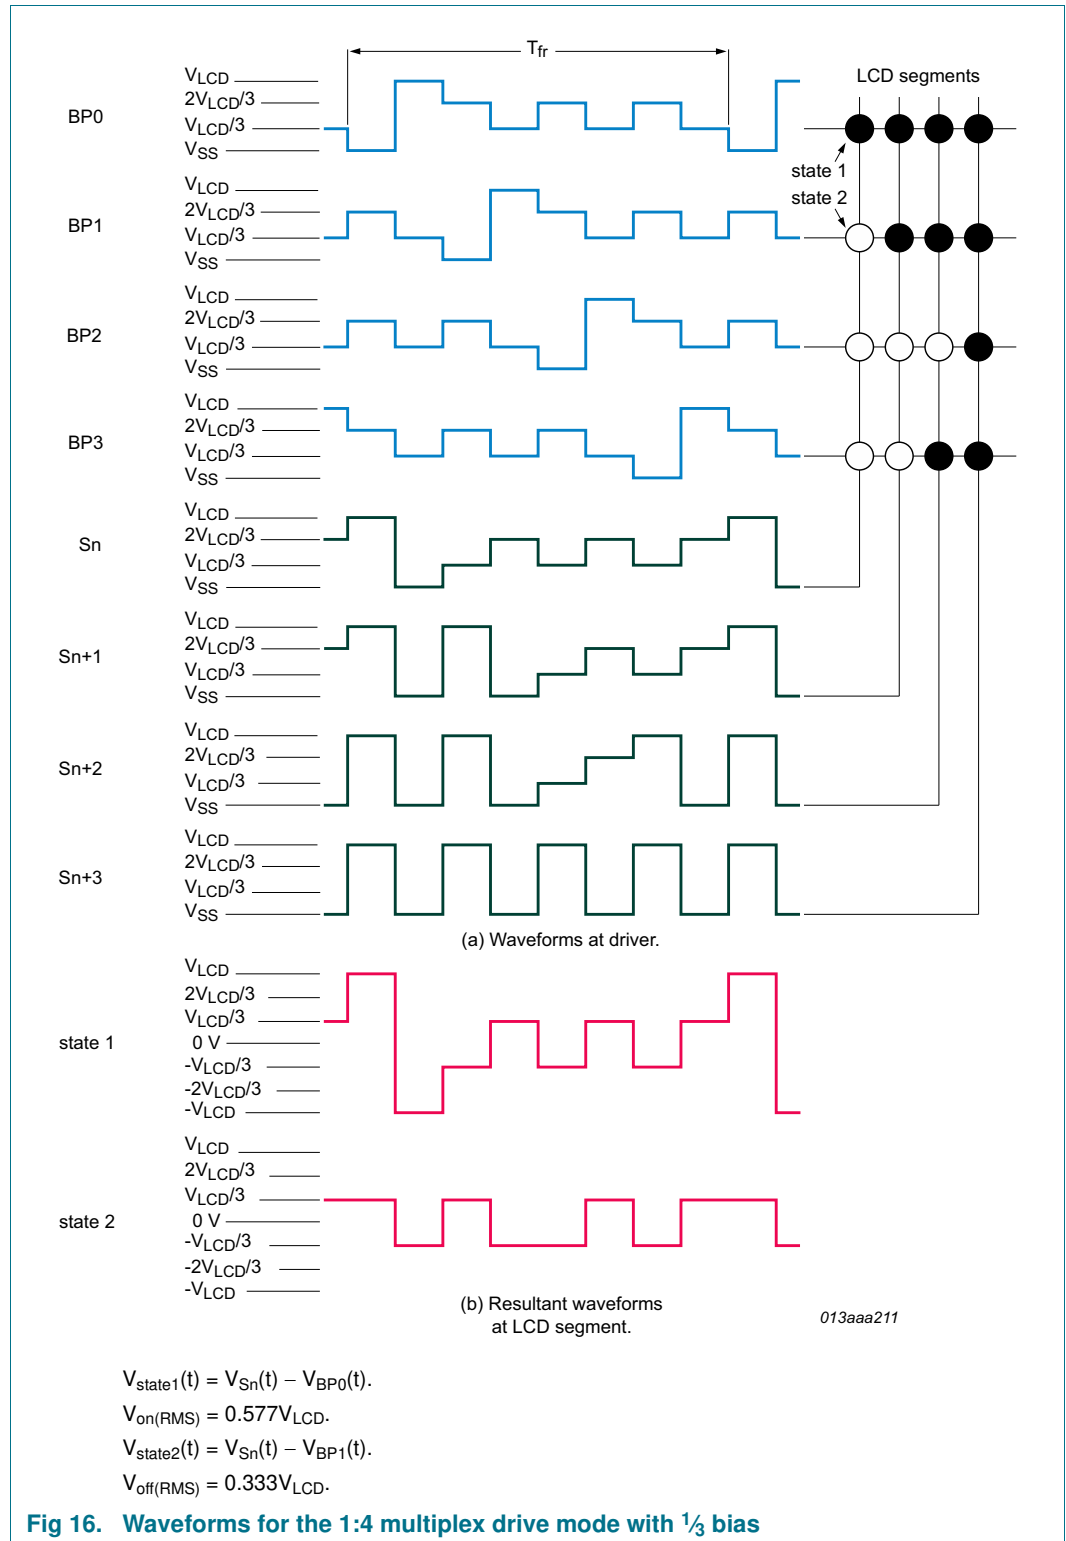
$T_{fr}$

LCD segments

BP0
$V_{LCD}$
$2V_{LCD}/3$
$V_{LCD}/3$
$V_{SS}$

state 1
state 2

BP1
$V_{LCD}$
$2V_{LCD}/3$
$V_{LCD}/3$
$V_{SS}$

BP2
$V_{LCD}$
$2V_{LCD}/3$
$V_{LCD}/3$
$V_{SS}$

BP3
$V_{LCD}$
$2V_{LCD}/3$
$V_{LCD}/3$
$V_{SS}$

Sn
$V_{LCD}$
$2V_{LCD}/3$
$V_{LCD}/3$
$V_{SS}$

Sn+1
$V_{LCD}$
$2V_{LCD}/3$
$V_{LCD}/3$
$V_{SS}$

Sn+2
$V_{LCD}$
$2V_{LCD}/3$
$V_{LCD}/3$
$V_{SS}$

Sn+3
$V_{LCD}$
$2V_{LCD}/3$
$V_{LCD}/3$
$V_{SS}$

(a) Waveforms at driver.

state 1
$V_{LCD}$
$2V_{LCD}/3$
$V_{LCD}/3$
0 V
$-V_{LCD}/3$
$-2V_{LCD}/3$
$-V_{LCD}$

state 2
$V_{LCD}$
$2V_{LCD}/3$
$V_{LCD}/3$
0 V
$-V_{LCD}/3$
$-2V_{LCD}/3$
$-V_{LCD}$

(b) Resultant waveforms at LCD segment.

013aaa211

$V_{state1}(t) = V_{Sn}(t) - V_{BP0}(t)$.
$V_{on(RMS)} = 0.577V_{LCD}$.
$V_{state2}(t) = V_{Sn}(t) - V_{BP1}(t)$.
$V_{off(RMS)} = 0.333V_{LCD}$.

Fig 16. Waveforms for the 1:4 multiplex drive mode with $\frac{1}{3}$ bias